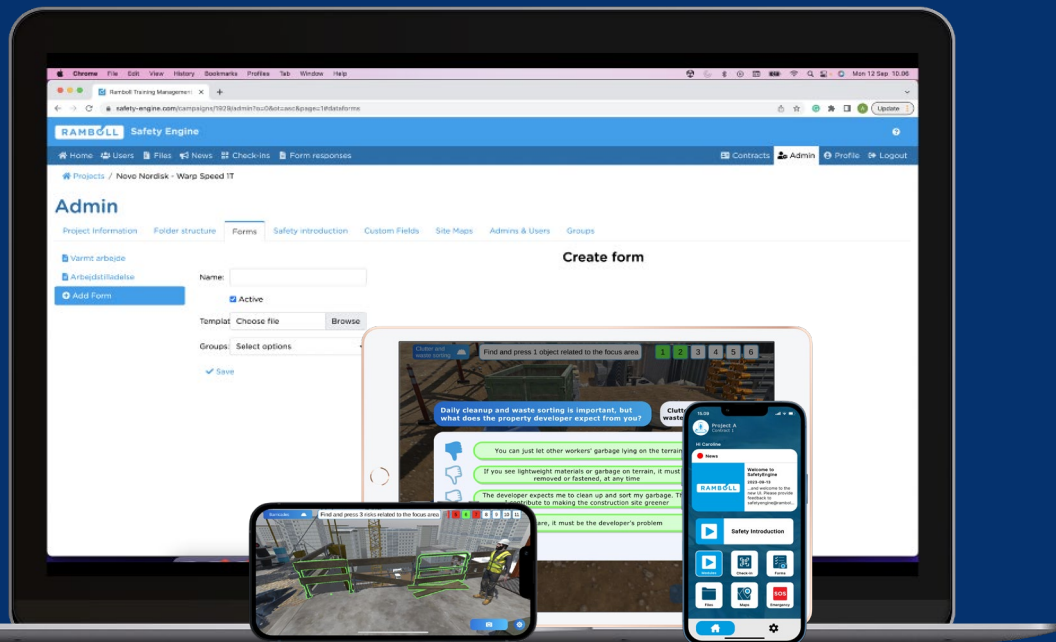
Chrome File Edit View History Bookmarks Profiles Tab Window Help

Mon 12 Sep 10:06

Rambøll Training Management

safety-engine.com/campaigns/1929/admin?o=0&ot=asc&page=1#dataforms

Update

RAMBOLL Safety Engine

Home Users Files News Check-ins Form responses

Contracts Admin Profile Logout

Projects / Novo Nordisk - Warp Speed 1T

Admin

Project Information Folder structure Forms Safety introduction Custom Fields Site Maps Admins & Users Groups

Varmt arbejde
Arbejdstilladelse
Add Form

Create form

Name:

Active

Templat Choose file Browse

Groups: Select options

Save

Clutter and waste sorting

Find and press 1 object related to the focus area

1 2 3 4 5 6

Daily cleanup and waste sorting is important, but what does the property developer expect from you?

Clutt waste

You can just let other workers' garbage lying on the terrain

If you see lightweight materials or garbage on terrain, it must removed or fastened, at any time

The developer expects me to clean up and sort my garbage. Th contribute to making the construction site greener

are, it must be the developer's problem

Find and press 3 risks related to the focus area

Project A

Hi Caroline

News

Welcome to SafetyEngine

RAMBOLL

Safety Introduction

Check-in

Forms

Files

Maps

Emergency

SOS